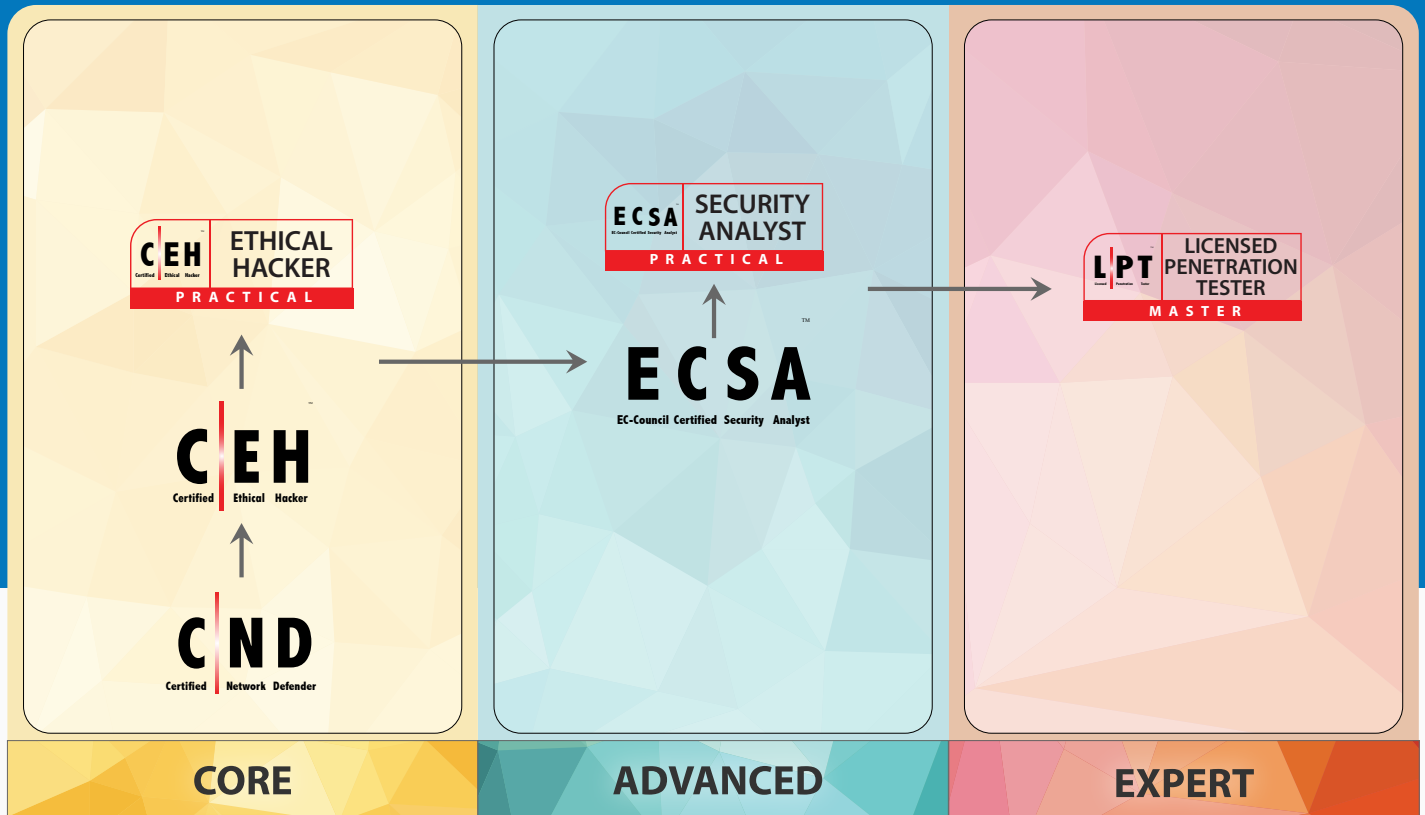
C|EH
Certified Ethical Hacker
ETHICAL HACKER
PRACTICAL

C|EH
Certified Ethical Hacker

C|ND
Certified Network Defender

ECSA
EC-Council Certified Security Analyst
SECURITY ANALYST
PRACTICAL

ECSA
EC-Council Certified Security Analyst

L|PT
Licensed Penetration Tester
LICENSED PENETRATION TESTER
MASTER

CORE

ADVANCED

EXPERT